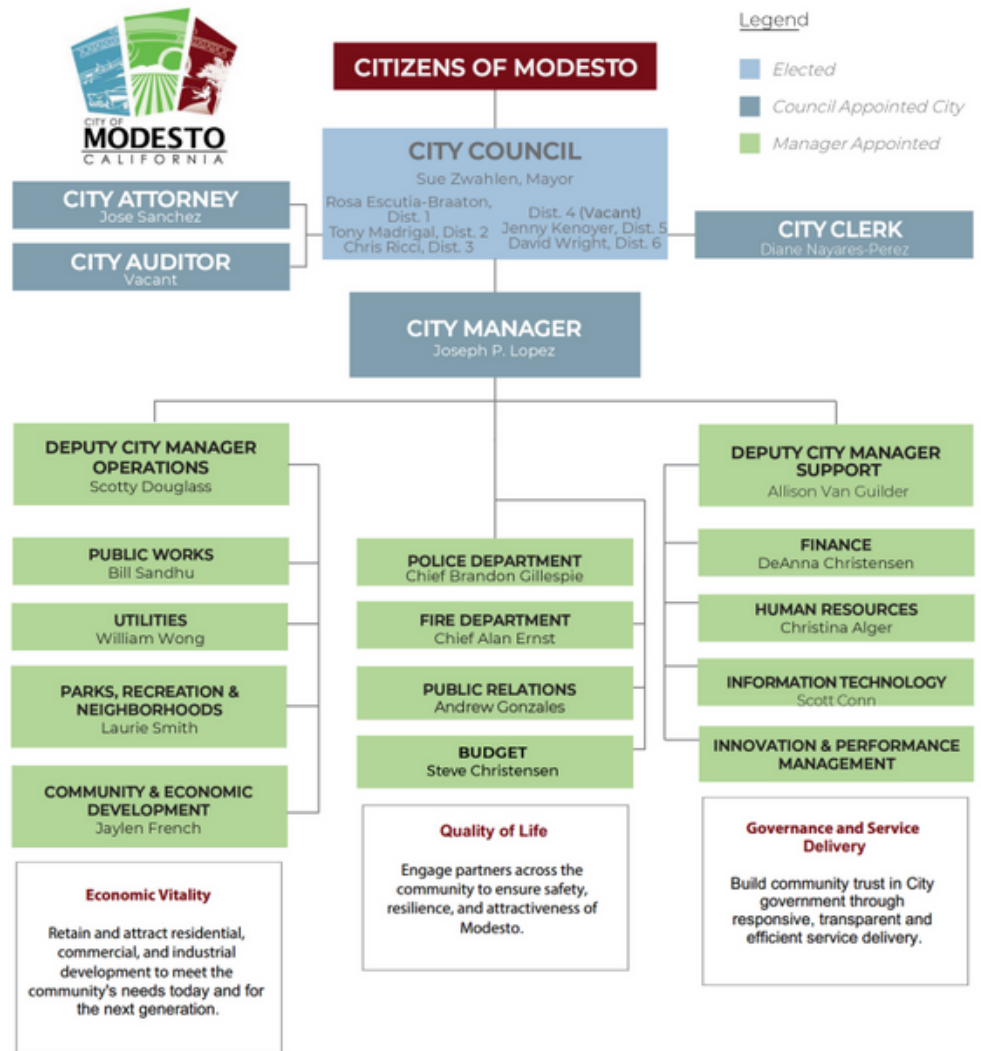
CITY OF MODESTO CALIFORNIA

Legend

Elected

Council Appointed City

Manager Appointed

CITIZENS OF MODESTO

CITY COUNCIL
Sue Zwahlen, Mayor
Rosa Escutia-Braaton, Dist. 1
Tony Madrigal, Dist. 2
Chris Ricci, Dist. 3
Dist. 4 (Vacant)
Jenny Kenoyer, Dist. 5
David Wright, Dist. 6

CITY ATTORNEY
Jose Sanchez

CITY AUDITOR
Vacant

CITY CLERK
Diane Nayares-Perez

CITY MANAGER
Joseph P. Lopez

DEPUTY CITY MANAGER OPERATIONS
Scotty Douglass

PUBLIC WORKS
Bill Sandhu

UTILITIES
William Wong

PARKS, RECREATION & NEIGHBORHOODS
Laurie Smith

COMMUNITY & ECONOMIC DEVELOPMENT
Jaylen French

POLICE DEPARTMENT
Chief Brandon Gillespie

FIRE DEPARTMENT
Chief Alan Ernst

PUBLIC RELATIONS
Andrew Gonzales

BUDGET
Steve Christensen

DEPUTY CITY MANAGER SUPPORT
Allison Van Guilder

FINANCE
DeAnna Christensen

HUMAN RESOURCES
Christina Alger

INFORMATION TECHNOLOGY
Scott Conn

INNOVATION & PERFORMANCE MANAGEMENT

Economic Vitality

Retain and attract residential, commercial, and industrial development to meet the community's needs today and for the next generation.

Quality of Life

Engage partners across the community to ensure safety, resilience, and attractiveness of Modesto.

Governance and Service Delivery

Build community trust in City government through responsive, transparent and efficient service delivery.